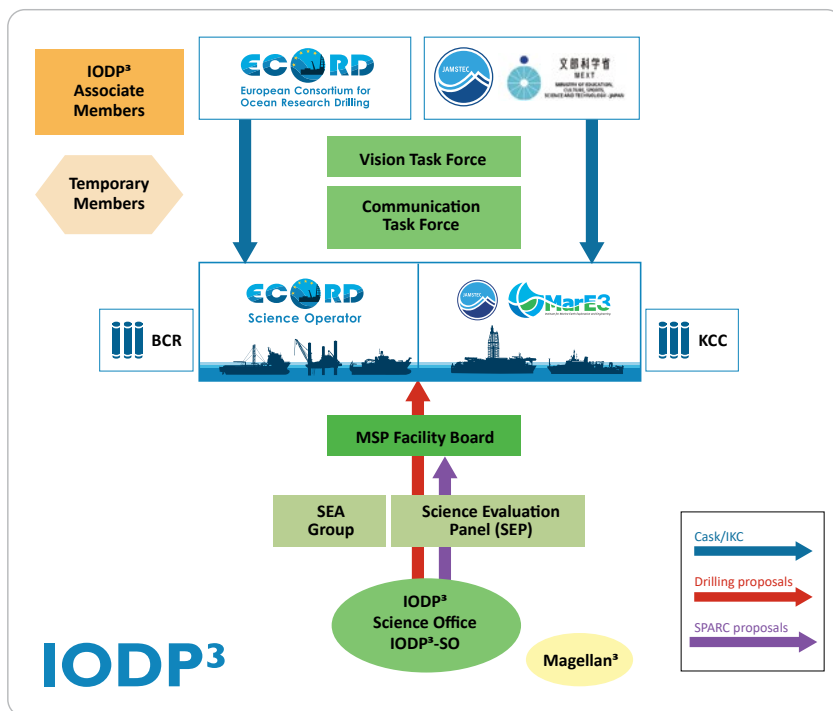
IODP³ Associate Members

ECORD
European Consortium for Ocean Research Drilling

JAMSTEC

文部科学省
MEXT
MINISTRY OF EDUCATION, CULTURE, SPORTS, SCIENCE AND TECHNOLOGY-JAPAN

Temporary Members

Vision Task Force

Communication Task Force

ECORD
Science Operator

JAMSTEC

MarE3

BCR

KCC

MSP Facility Board

SEA Group

Science Evaluation Panel (SEP)

IODP³ Science Office IODP³-SO

Magellan³

IODP³

Cask/IKC

Drilling proposals

SPARC proposals